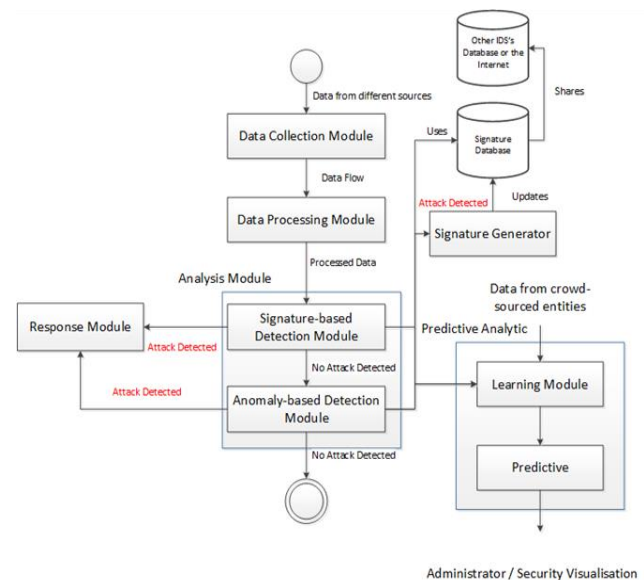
Other IDS's Database or the Internet

Shares

Data from different sources

Uses

Signature Database

Data Collection Module

Data Flow

Updates

Attack Detected

Data Processing Module

Signature Generator

Processed Data

Analysis Module

Data from crowd-sourced entities

Response Module

Signature-based Detection Module

Predictive Analytic

Attack Detected

No Attack Detected

Attack Detected

Learning Module

Anomaly-based Detection Module

No Attack Detected

Predictive

Administrator / Security Visualisation